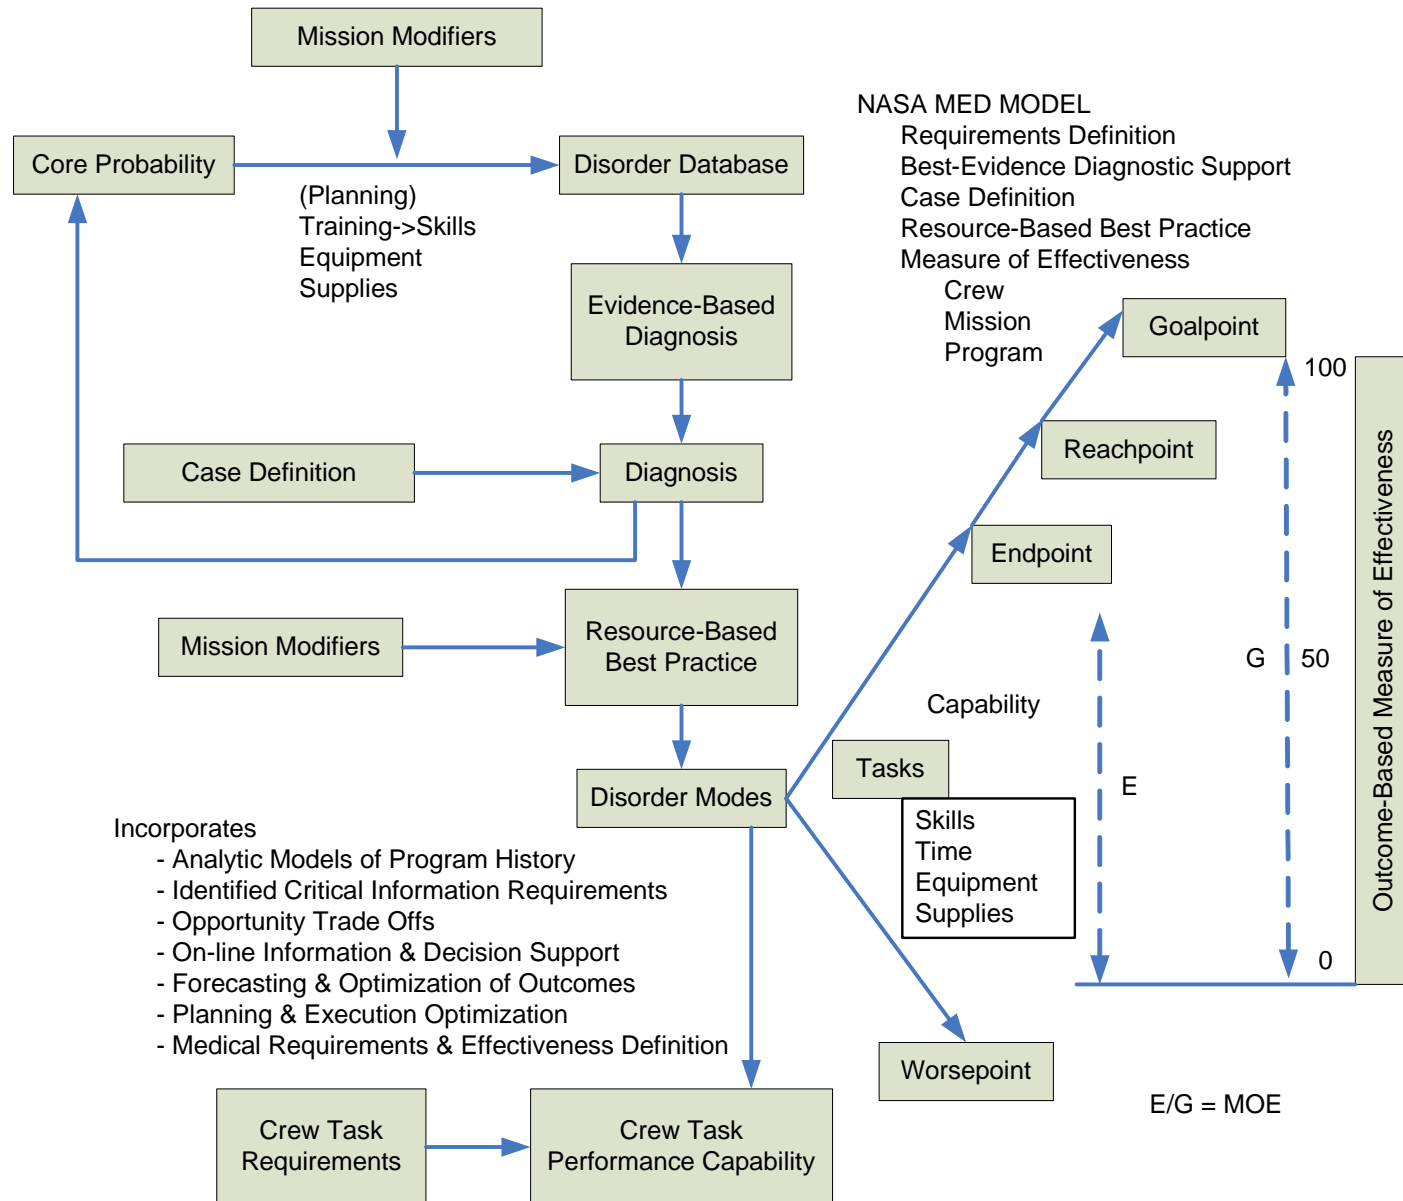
Mission Modifiers

Core Probability

Disorder Database

(Planning)
Training->Skills
Equipment
Supplies

NASA MED MODEL
Requirements Definition
Best-Evidence Diagnostic Support
Case Definition
Resource-Based Best Practice
Measure of Effectiveness
Crew
Mission
Program

Evidence-Based Diagnosis

Goalpoint

100

Case Definition

Diagnosis

Reachpoint

Endpoint

Mission Modifiers

Resource-Based Best Practice

G

50

Outcome-Based Measure of Effectiveness

Capability

Tasks

E

Disorder Modes

Skills
Time
Equipment
Supplies

Incorporates
- Analytic Models of Program History
- Identified Critical Information Requirements
- Opportunity Trade Offs
- On-line Information & Decision Support
- Forecasting & Optimization of Outcomes
- Planning & Execution Optimization
- Medical Requirements & Effectiveness Definition

0

Worsepoint

E/G = MOE

Crew Task Requirements

Crew Task Performance Capability